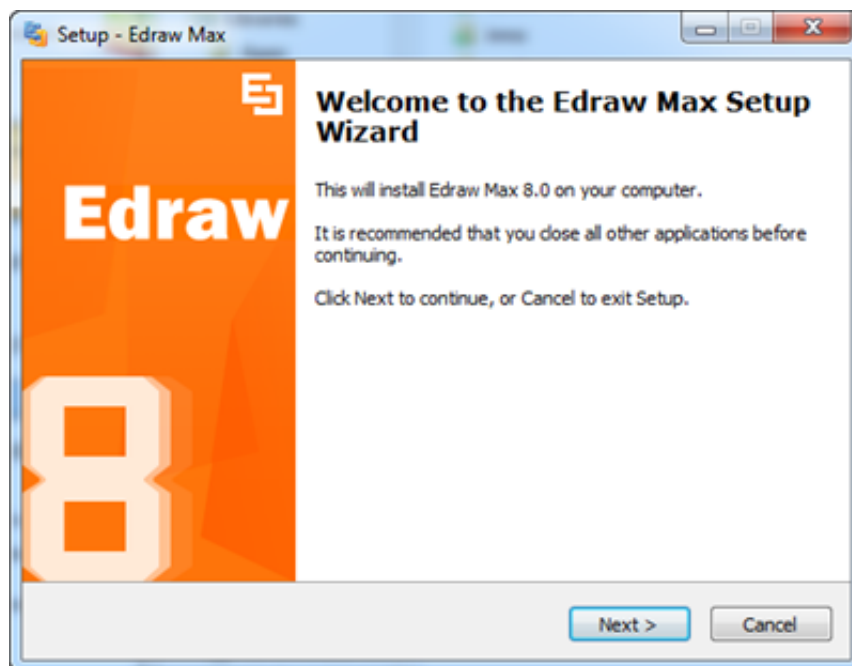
Setup - Edraw Max

Edraw

8

Welcome to the Edraw Max Setup Wizard

This will install Edraw Max 8.0 on your computer.

It is recommended that you close all other applications before continuing.

Click Next to continue, or Cancel to exit Setup.

Next >

Cancel